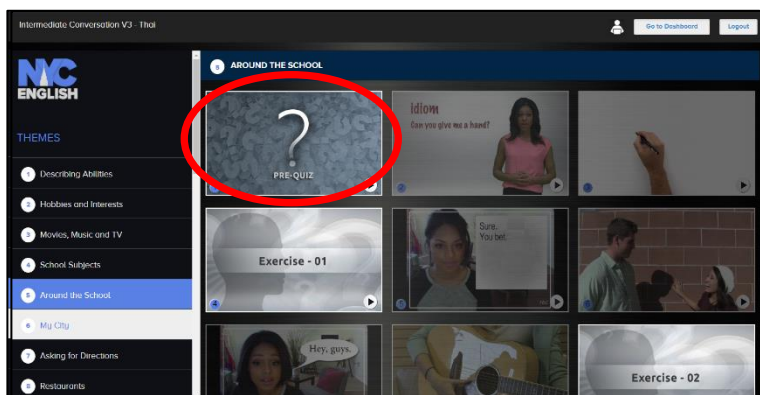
Intermediate Conversation V3 - Thai

Go to Dashboard

Logout

NYC ENGLISH

THEMES

1 Describing Abilities

2 Hobbies and Interests

3 Movies, Music and TV

4 School Subjects

5 Around the School

6 My City

7 Asking for Directions

8 Restaurants

5 AROUND THE SCHOOL

?

PRE-QUIZ

idiom

Can you give me a hand?

Exercise - 01

4

Sure. You bet.

Hey, guys.

Exercise - 02